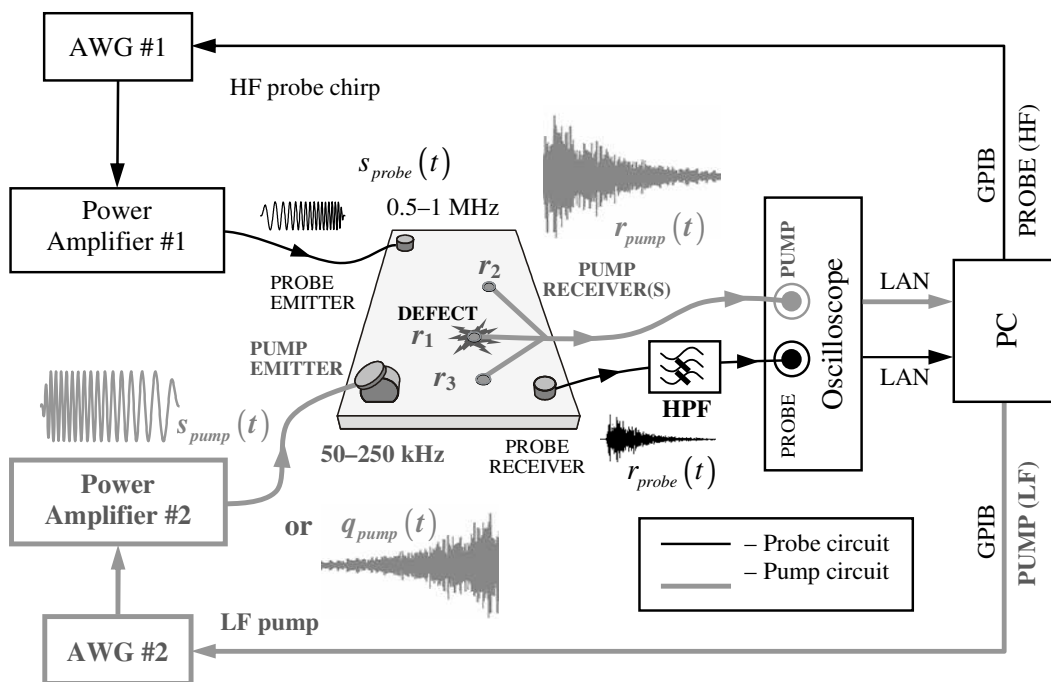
AWG #1

HF probe chirp

Power Amplifier #1

$s_{probe}(t)$

0.5–1 MHz

$r_{pump}(t)$

GPIB

PROBE (HF)

PROBE EMITTER

$r_2$

PUMP RECEIVER(S)

PUMP

Oscilloscope

LAN

PC

DEFECT

$r_1$

PUMP EMITTER

$r_3$

HPF

LAN

PROBE

$s_{pump}(t)$

50–250 kHz

PROBE RECEIVER

$r_{probe}(t)$

Power Amplifier #2

or $q_{pump}(t)$

– Probe circuit

– Pump circuit

GPIB

PUMP (LF)

LF pump

AWG #2